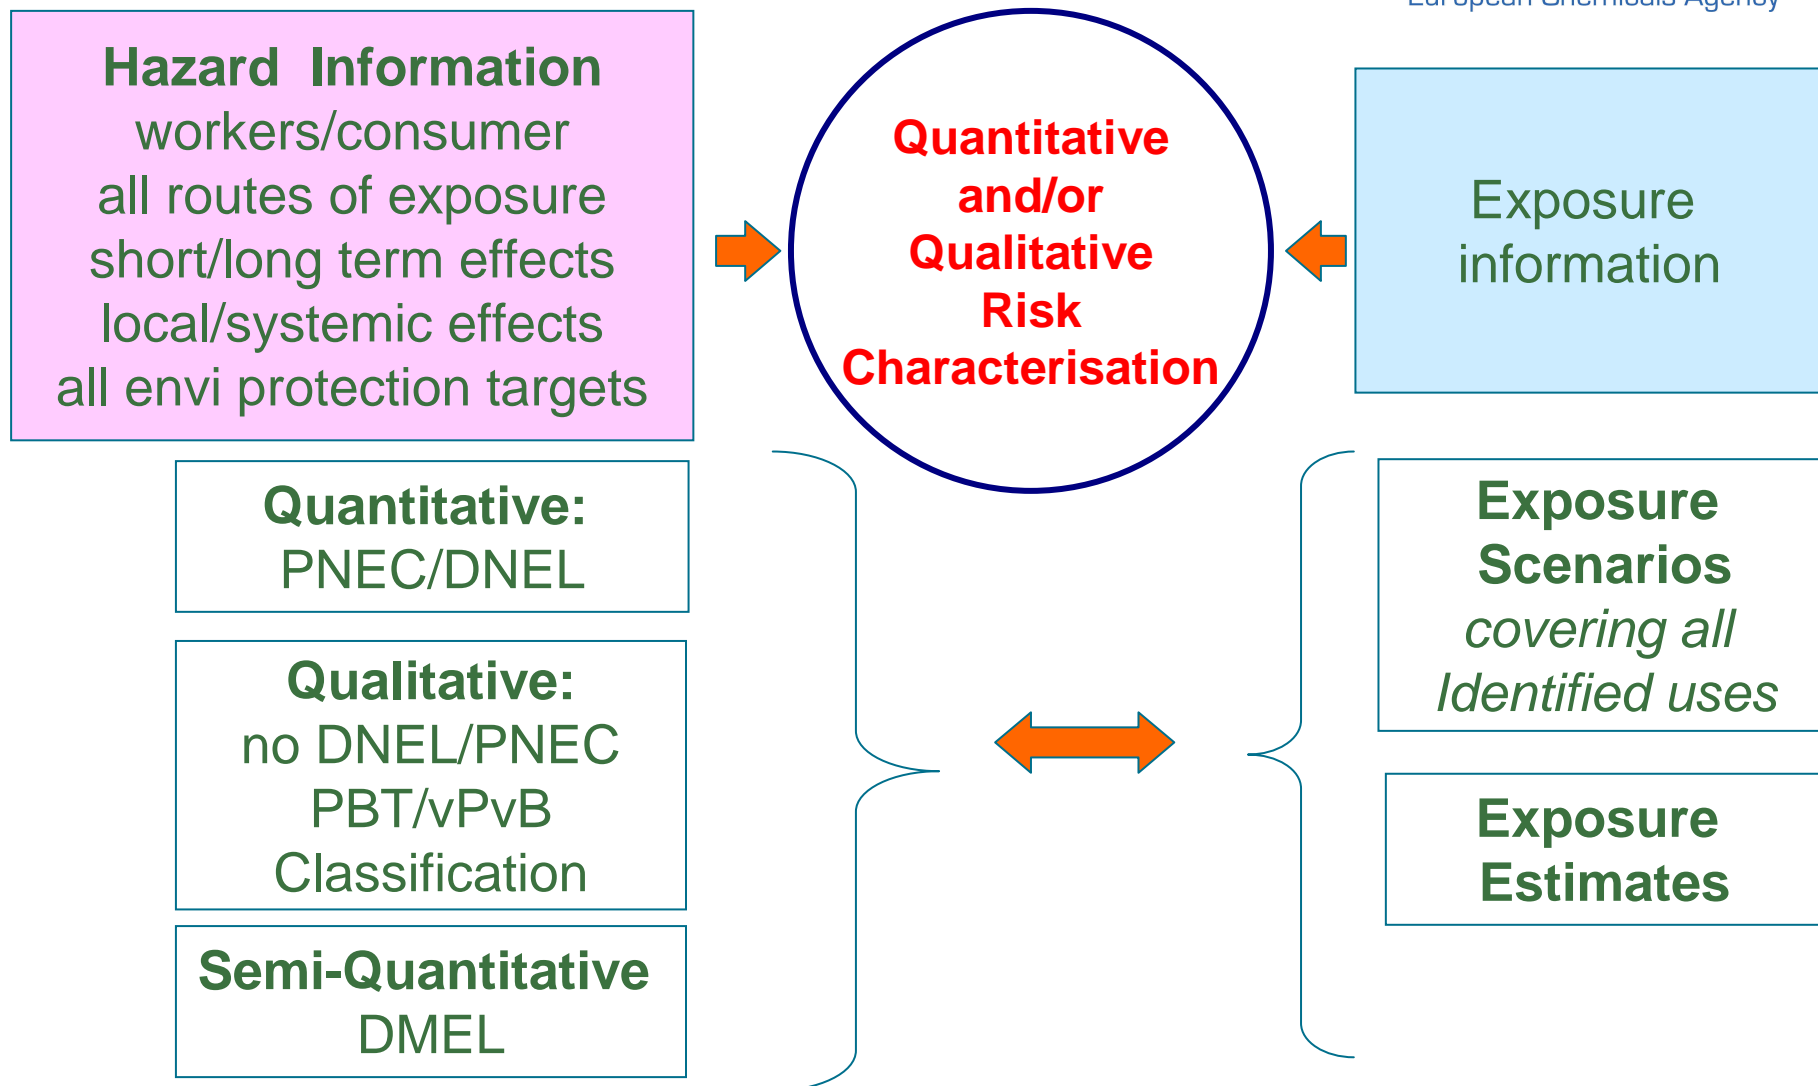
European Chemicals Agency

Hazard Information
workers/consumer
all routes of exposure
short/long term effects
local/systemic effects
all envi protection targets

Quantitative and/or Qualitative Risk Characterisation

Exposure information

Quantitative:
PNEC/DNEL

Qualitative:
no DNEL/PNEC
PBT/vPvB
Classification

Semi-Quantitative
DMEL

Exposure Scenarios
covering all Identified uses

Exposure Estimates